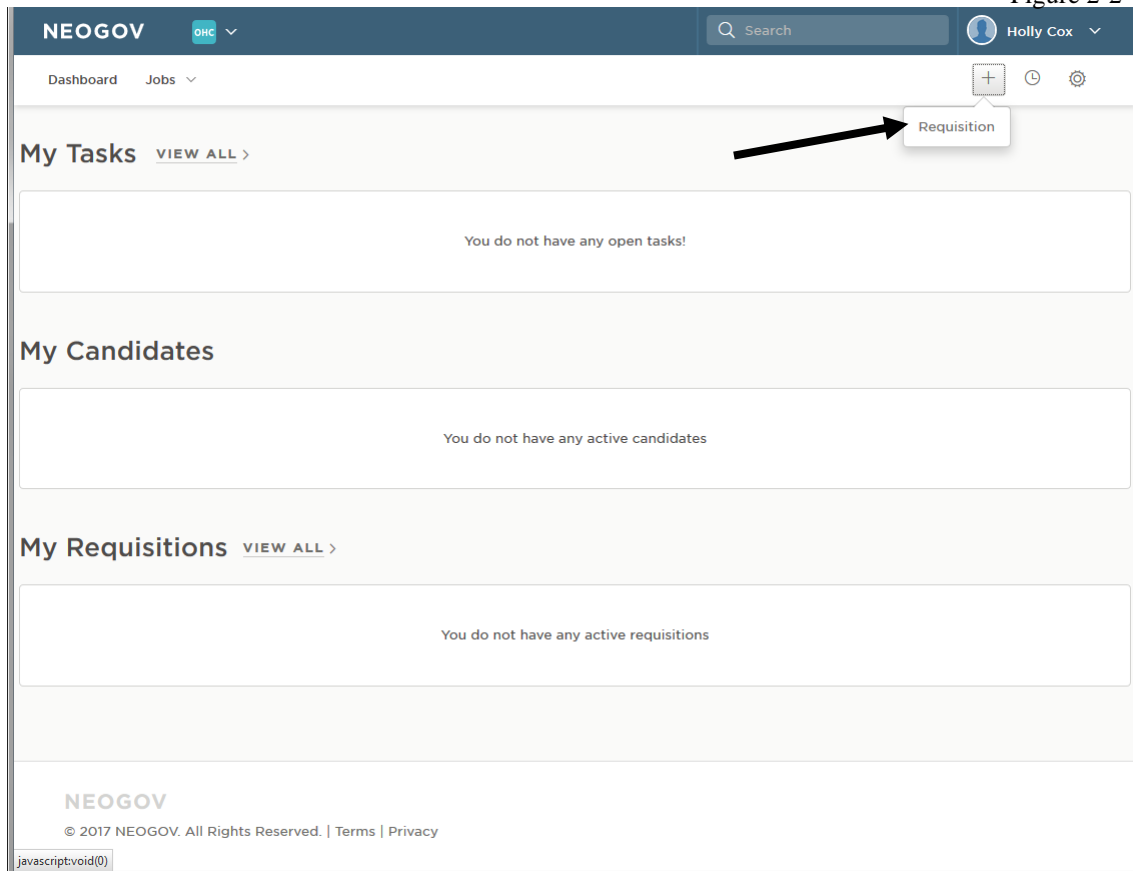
Figure 2-2

NEOGOV OHC

Search

Holly Cox

Dashboard Jobs

+

Requisition

My Tasks VIEW ALL >

You do not have any open tasks!

My Candidates

You do not have any active candidates

My Requisitions VIEW ALL >

You do not have any active requisitions

NEOGOV

© 2017 NEOGOV. All Rights Reserved. | Terms | Privacy

javascript:void(0)